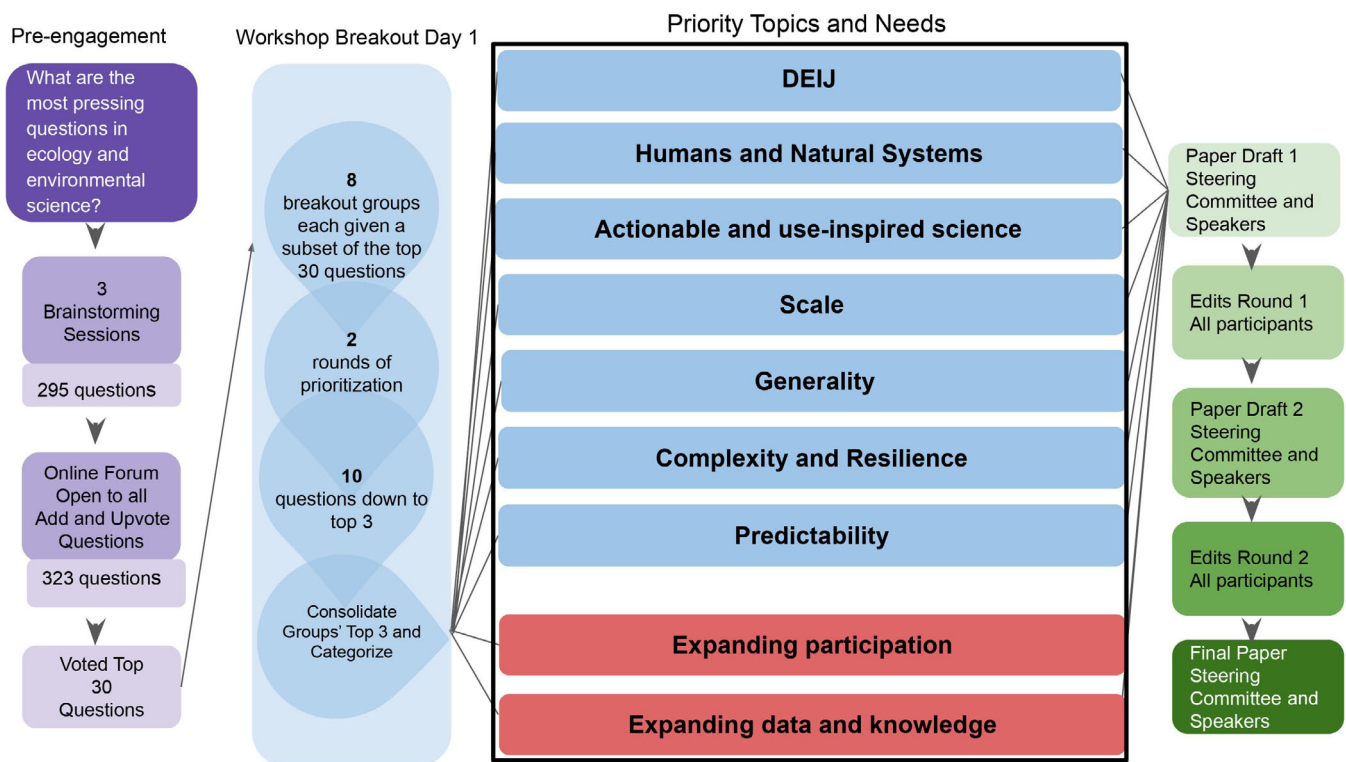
Pre-engagement

What are the most pressing questions in ecology and environmental science?

3 Brainstorming Sessions

295 questions

Online Forum Open to all Add and Upvote Questions

323 questions

Voted Top 30 Questions

Workshop Breakout Day 1

8 breakout groups each given a subset of the top 30 questions

2 rounds of prioritization

10 questions down to top 3

Consolidate Groups' Top 3 and Categorize

Priority Topics and Needs

DEIJ

Humans and Natural Systems

Actionable and use-inspired science

Scale

Generality

Complexity and Resilience

Predictability

Expanding participation

Expanding data and knowledge

Paper Draft 1 Steering Committee and Speakers

Edits Round 1 All participants

Paper Draft 2 Steering Committee and Speakers

Edits Round 2 All participants

Final Paper Steering Committee and Speakers